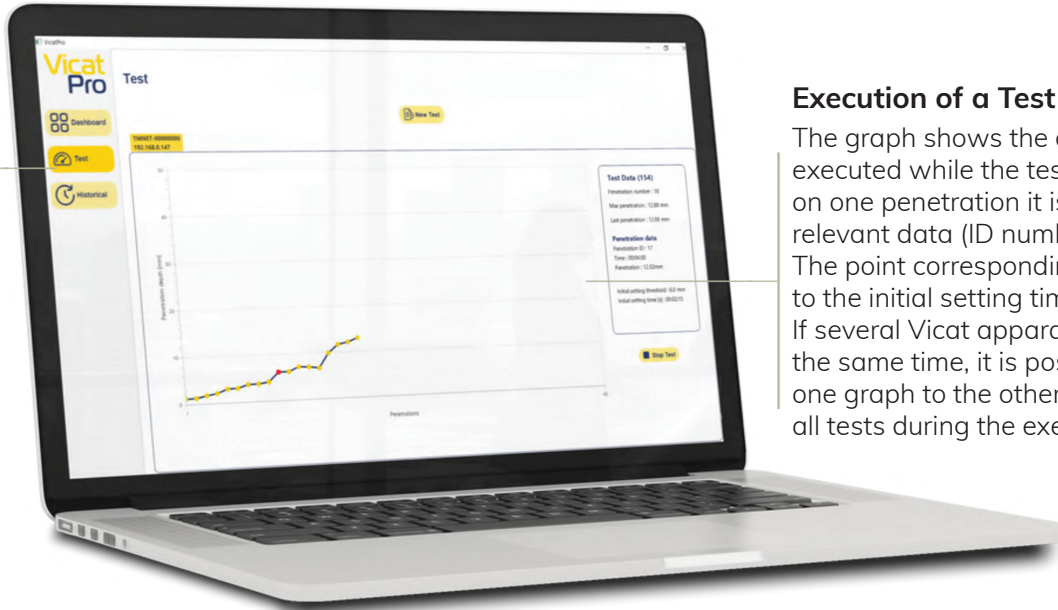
VicatPro

Vicat Pro

Test

Dashboard

Test

Historical

New Test

TMNET-00000000
192.168.0.147

Test Data (154)
Penetration number : 18
Max penetration : 13,88 mm
Last penetration : 13,88 mm

Penetration data
Penetration ID : 17
Time : 00:04:00
Penetration : 12,02mm

Initial setting threshold : 6,0 mm
Initial setting time [s] : 00:02:13

Stop Test

50
40
30
20
10
Penetration depth [mm]

Penetrations

40

Execution of a Test

The graph shows the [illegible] executed while the tes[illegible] on one penetration it is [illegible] relevant data (ID numb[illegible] The point correspondin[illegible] to the initial setting tim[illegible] If several Vicat appara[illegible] the same time, it is pos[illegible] one graph to the other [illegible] all tests during the exe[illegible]